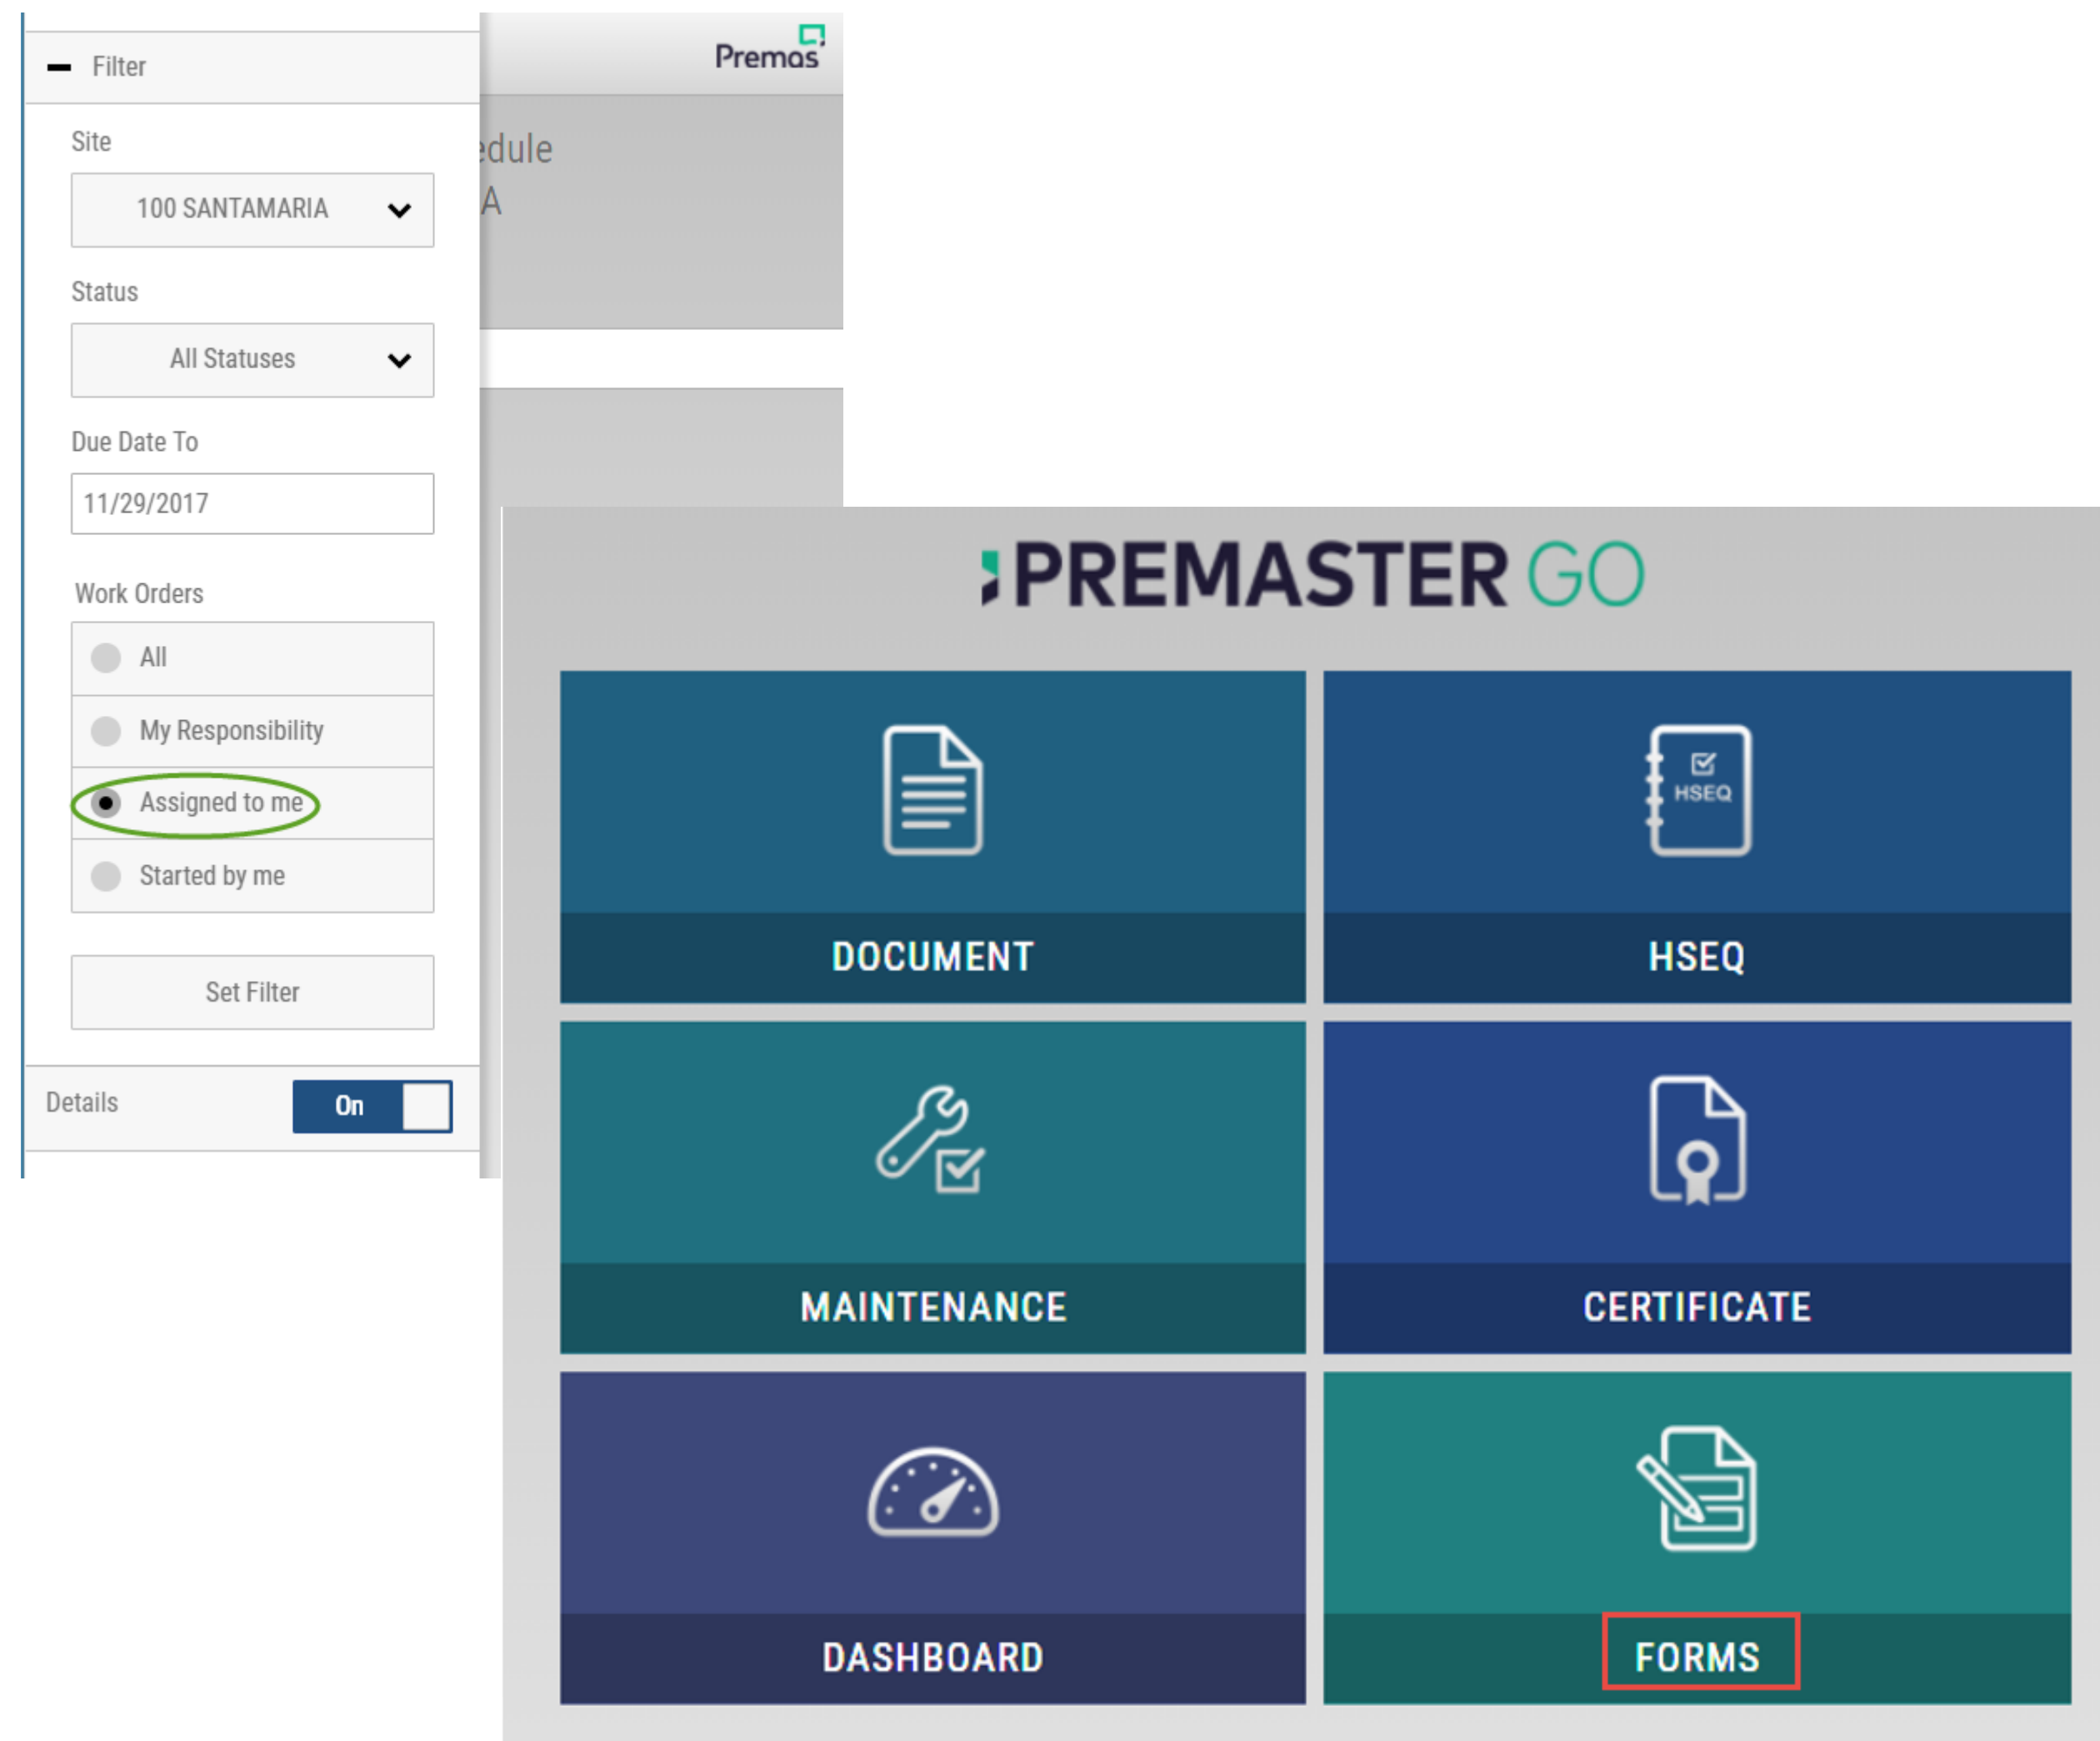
Filter

Site

100 SANTAMARIA

Status

All Statuses

Due Date To

11/29/2017

Work Orders

All

My Responsibility

Assigned to me

Started by me

Set Filter

Details On

Premas

edule
A

PREMASTER GO

DOCUMENT

HSEQ

HSEQ

MAINTENANCE

CERTIFICATE

DASHBOARD

FORMS